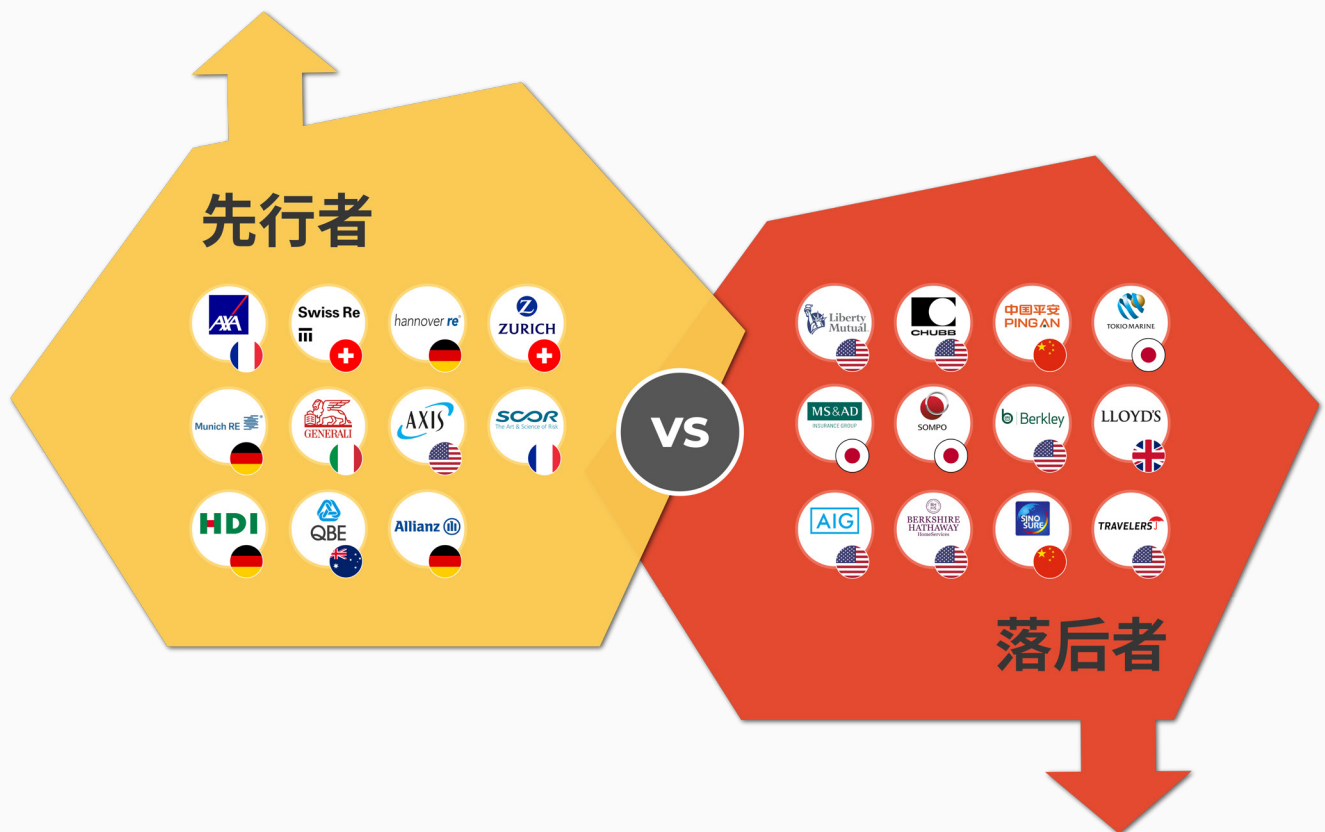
先行者

AXA
Swiss Re
hannover re
ZURICH
Munich RE
GENERALI
AXIS
SCOR
The Art & Science of Risk
HDI
QBE
Allianz

VS

Liberty Mutual
CHUBB
中国平安
PING AN
TOKIO MARINE
MS&AD
INSURANCE GROUP
SOMPO
Berkley
LLOYD'S
AIG
BERKSHIRE HATHAWAY
HomeServices
SINO SURE
TRAVELERS

落后者